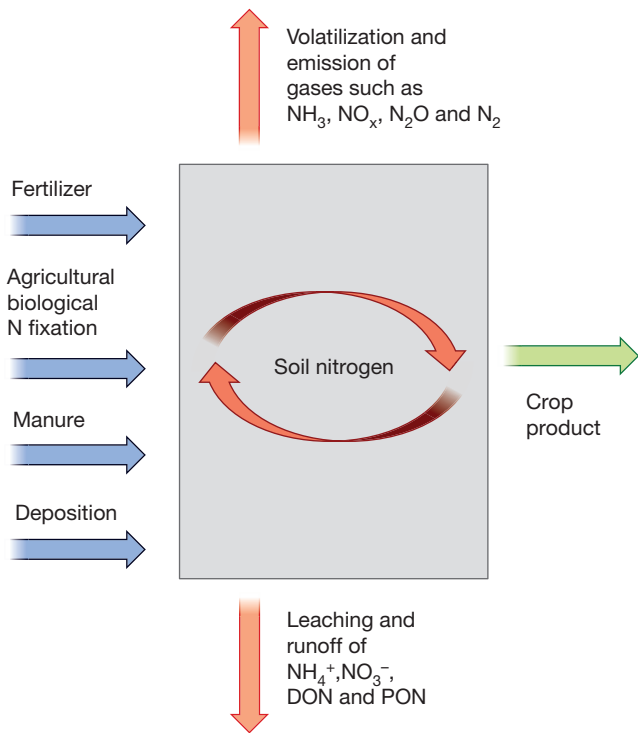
Volatilization and emission of gases such as $NH_3$, $NO_x$, $N_2O$ and $N_2$

Fertilizer

Agricultural biological N fixation

Manure

Deposition

Soil nitrogen

Crop product

Leaching and runoff of $NH_4^+$,$NO_3^-$, DON and PON